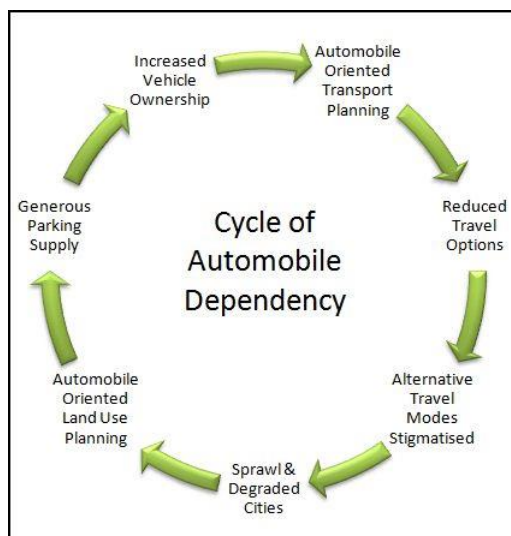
Increased Vehicle Ownership

Automobile Oriented Transport Planning

Reduced Travel Options

Alternative Travel Modes Stigmatised

Sprawl & Degraded Cities

Automobile Oriented Land Use Planning

Generous Parking Supply

Cycle of Automobile Dependency